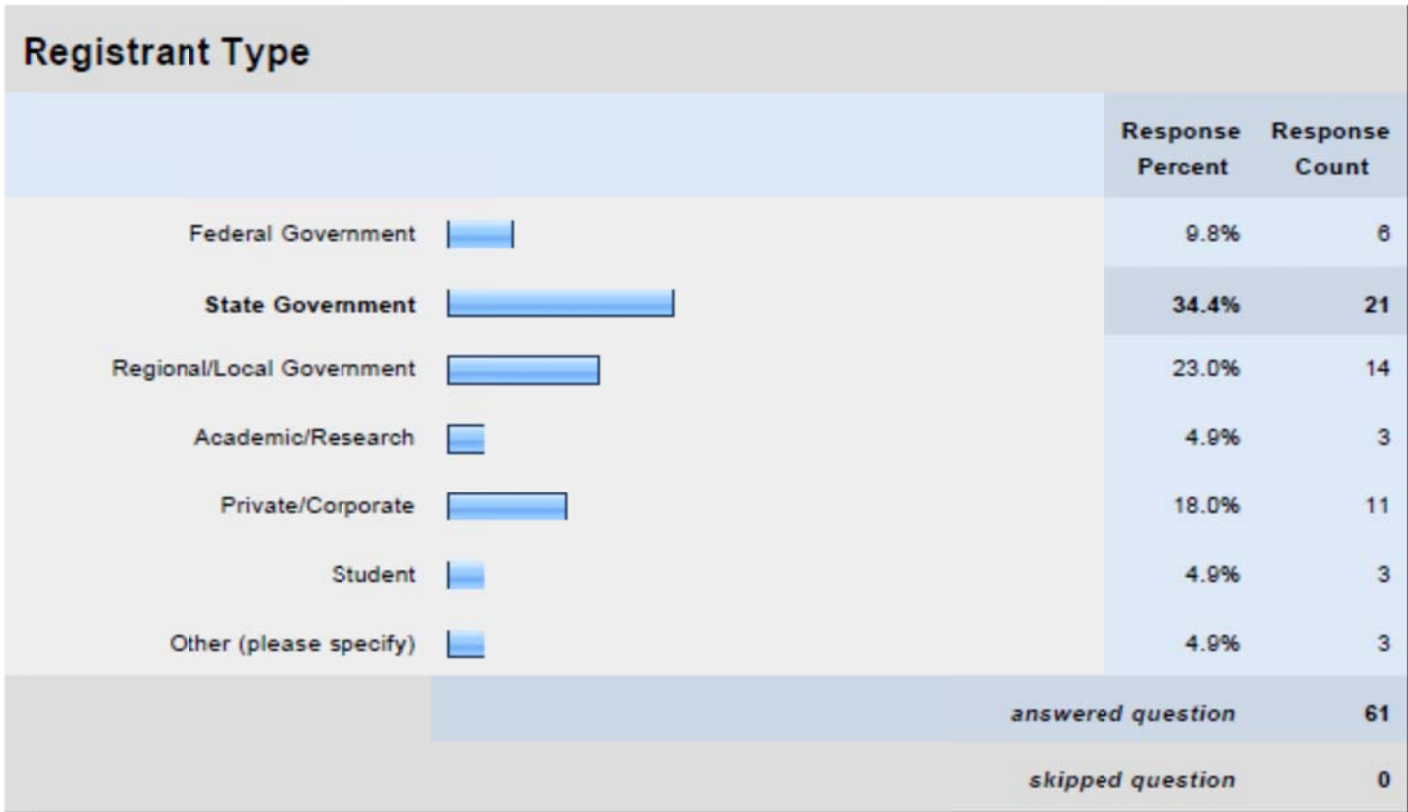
Registrant Type

| | Response Percent | Response Count |
|---|---|---|
| Federal Government | 9.8% | 6 |
| **State Government** | **34.4%** | **21** |
| Regional/Local Government | 23.0% | 14 |
| Academic/Research | 4.9% | 3 |
| Private/Corporate | 18.0% | 11 |
| Student | 4.9% | 3 |
| Other (please specify) | 4.9% | 3 |
| | *answered question* | 61 |
| | *skipped question* | 0 |